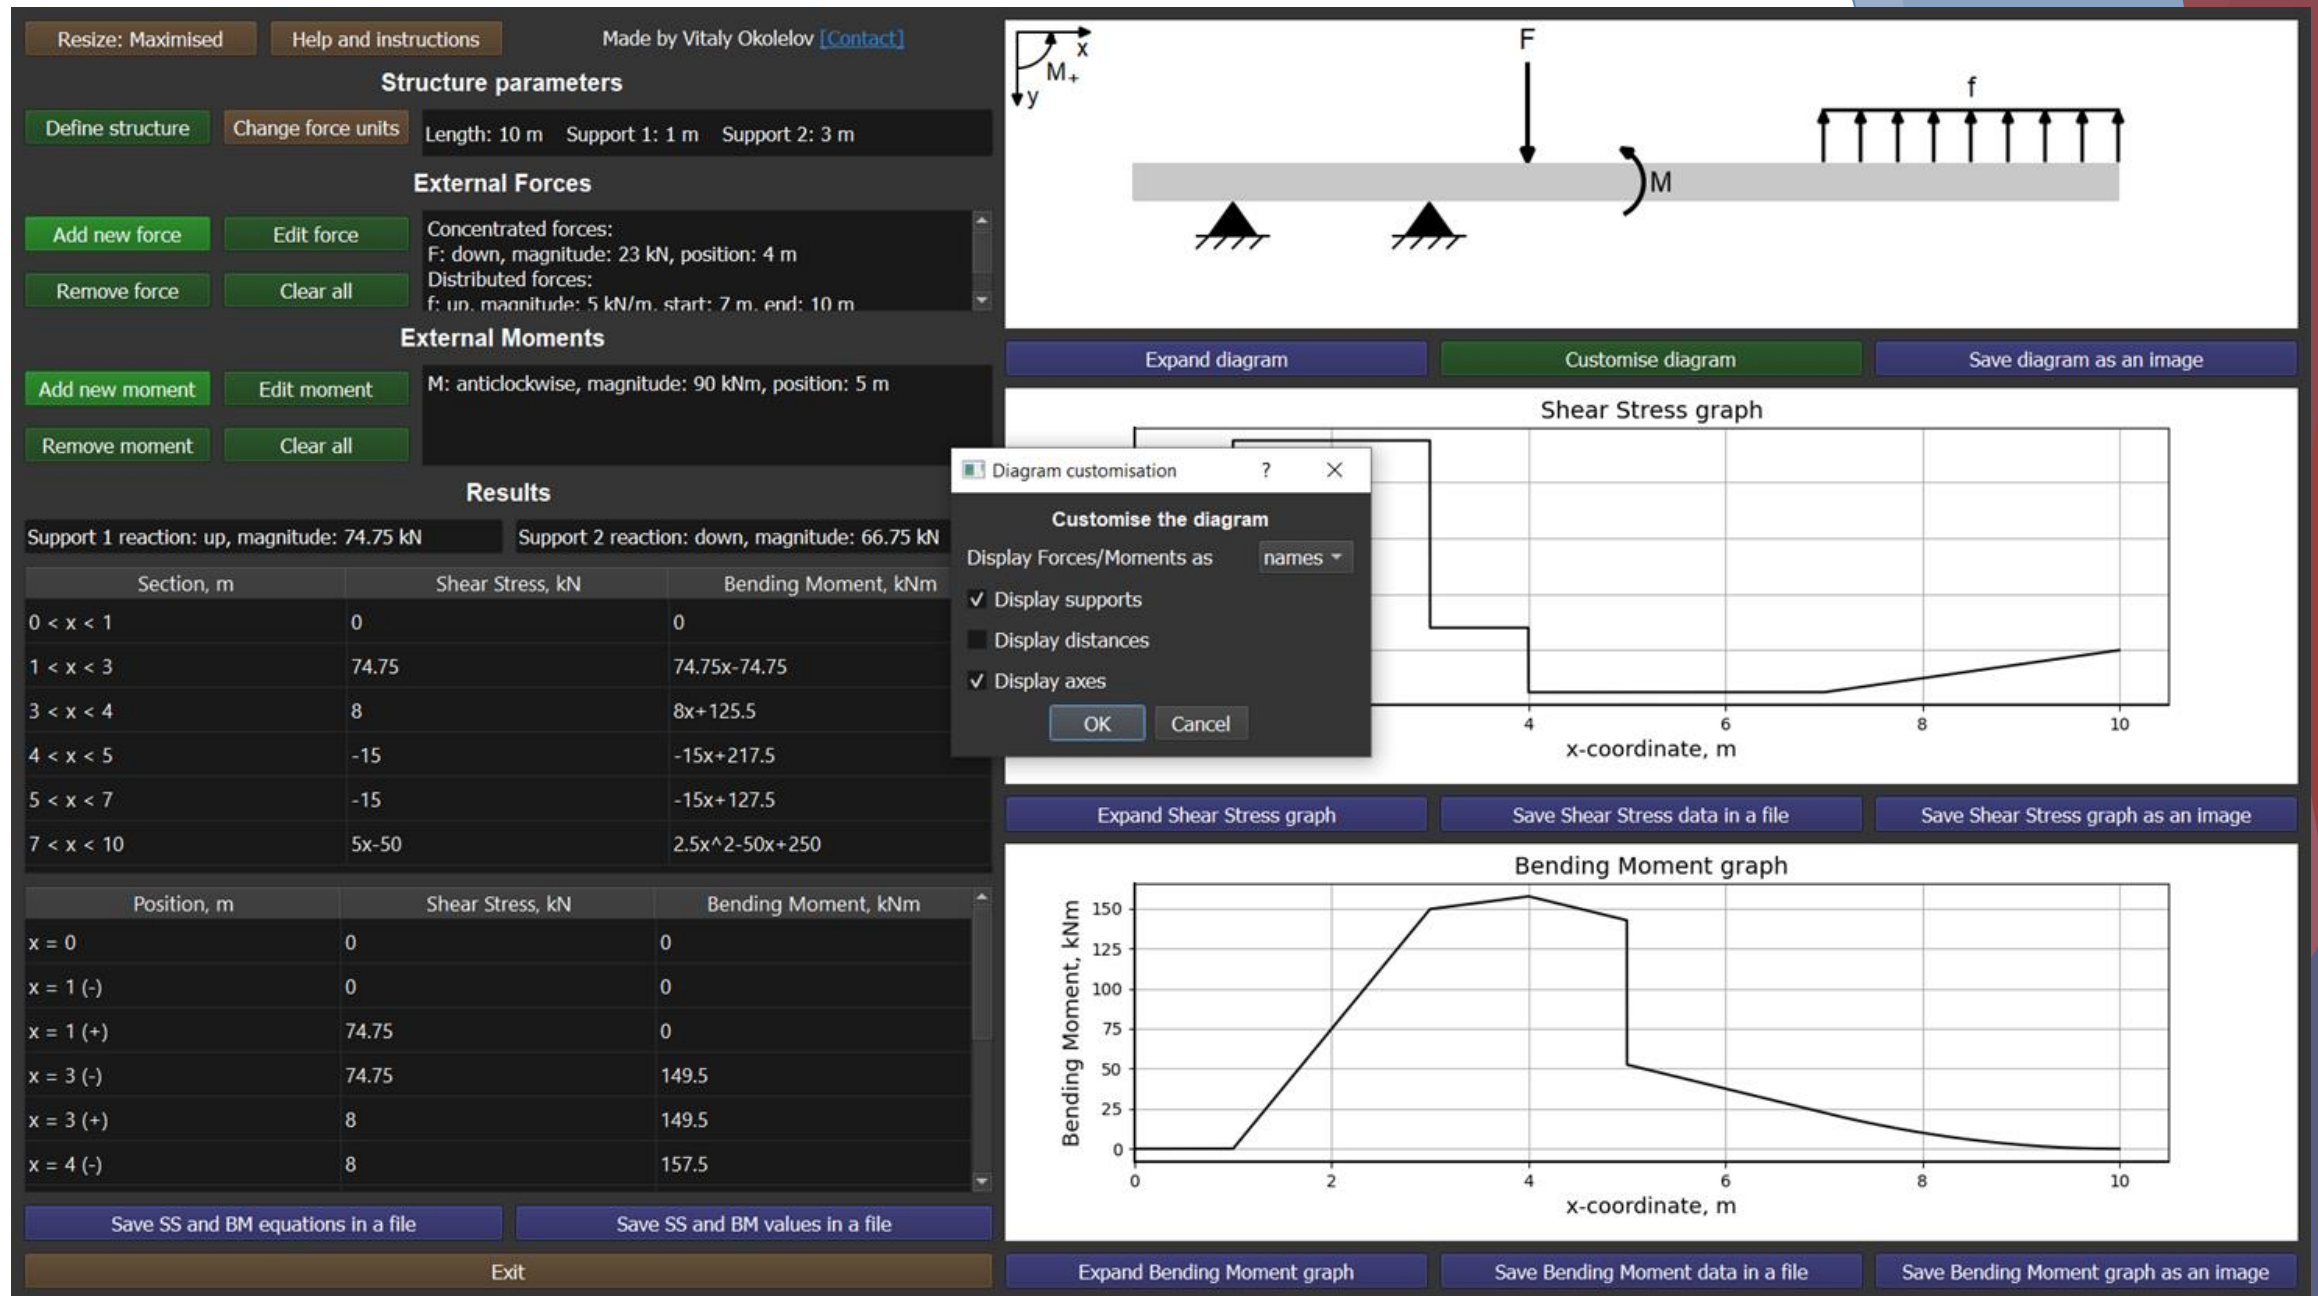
Resize: Maximised

Help and instructions

Made by Vitaly Okolelov [Contact]

Structure parameters

Define structure

Change force units

Length: 10 m Support 1: 1 m Support 2: 3 m

External Forces

Add new force

Edit force

Remove force

Clear all

Concentrated forces:
F: down, magnitude: 23 kN, position: 4 m
Distributed forces:
f: up, magnitude: 5 kN/m, start: 7 m, end: 10 m

External Moments

Add new moment

Edit moment

Remove moment

Clear all

M: anticlockwise, magnitude: 90 kNm, position: 5 m

Results

Support 1 reaction: up, magnitude: 74.75 kN

Support 2 reaction: down, magnitude: 66.75 kN

| Section, m | Shear Stress, kN | Bending Moment, kNm |
|---|---|---|
| 0 < x < 1 | 0 | 0 |
| 1 < x < 3 | 74.75 | 74.75x-74.75 |
| 3 < x < 4 | 8 | 8x+125.5 |
| 4 < x < 5 | -15 | -15x+217.5 |
| 5 < x < 7 | -15 | -15x+127.5 |
| 7 < x < 10 | 5x-50 | 2.5x^2-50x+250 |

| Position, m | Shear Stress, kN | Bending Moment, kNm |
|---|---|---|
| x = 0 | 0 | 0 |
| x = 1 (-) | 0 | 0 |
| x = 1 (+) | 74.75 | 0 |
| x = 3 (-) | 74.75 | 149.5 |
| x = 3 (+) | 8 | 149.5 |
| x = 4 (-) | 8 | 157.5 |

Save SS and BM equations in a file

Save SS and BM values in a file

Exit

x
$M_+$
y
F
f
M

Expand diagram

Customise diagram

Save diagram as an image

Shear Stress graph

Diagram customisation ? ×

Customise the diagram

Display Forces/Moments as names

✓ Display supports

Display distances

✓ Display axes

OK

Cancel

4 6 8 10
x-coordinate, m

Expand Shear Stress graph

Save Shear Stress data in a file

Save Shear Stress graph as an image

Bending Moment graph

Bending Moment, kNm
150
125
100
75
50
25
0
0 2 4 6 8 10
x-coordinate, m

Expand Bending Moment graph

Save Bending Moment data in a file

Save Bending Moment graph as an image